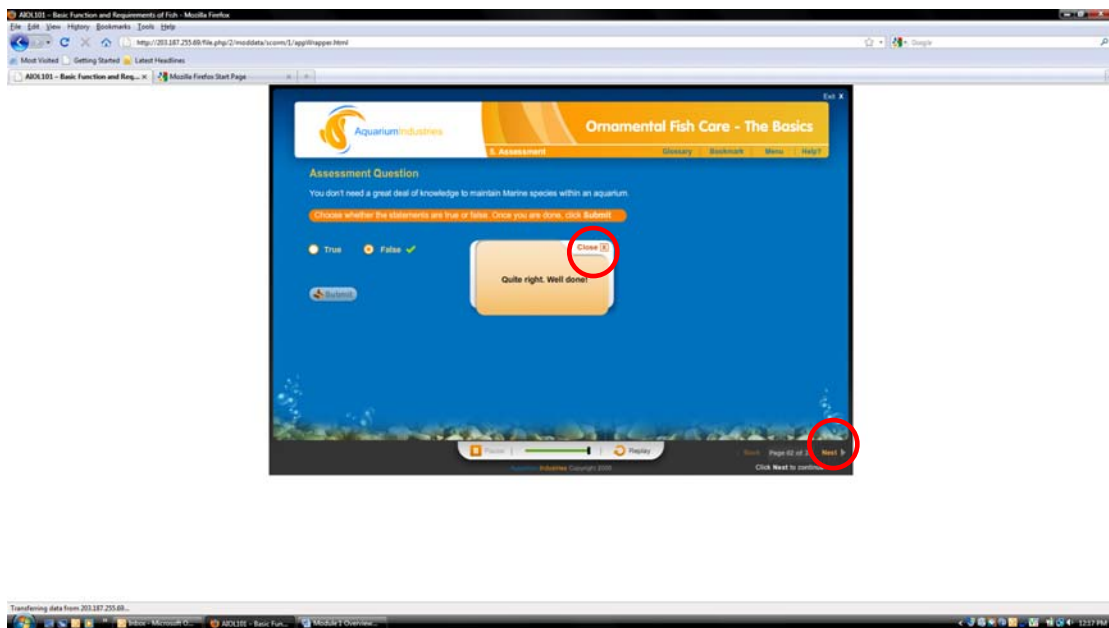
AIOL101 – Basic Function and Requirements of Fish – Mozilla Firefox

File Edit View History Bookmarks Tools Help

http://203.187.255.69/file.php/2/moddata/scorm/1/appWrapper.html

Google

Most Visited Getting Started Latest Headlines

AIOL101 – Basic Function and Req... × Mozilla Firefox Start Page ×

Exit X

AquariumIndustries

Ornamental Fish Care - The Basics

5. Assessment

Glossary | Bookmark | Menu | Help?

Assessment Question

You don't need a great deal of knowledge to maintain Marine species within an aquarium.

Choose whether the statements are true or false. Once you are done, click Submit

True

False

Close X

Quite right. Well done!

Submit

Pause | Replay

AquariumIndustries Copyright 2009

Back Page 62 of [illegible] Next

Click Next to continue

Transferring data from 203.187.255.69...

Inbox - Microsoft O... AIOL101 – Basic Fun... Module 1 Overview...

12:37 PM